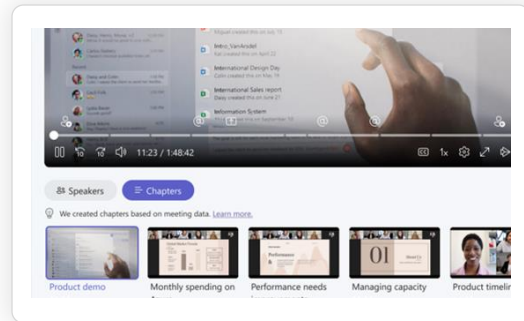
Daisy, Henry, Preeti, +2
Carlos Slattery
Recent
Daisy and Colin
Cecil Folk
Daisy Phillips
Miguel created this on 1/1/2022
Intro_VanArsdel
Colin created this on 1/1/2022
International Design Day
Daisy created this on 1/1/2022
International Sales report
Colin created this on 1/1/2022
Information System
Daisy created this on 1/1/2022
11:23 / 1:48:42
1x
Speakers
Chapters
We created chapters based on meeting data. Learn more.
Performance
01
Product demo
Monthly spending on
Performance needs
Managing capacity
Product timelin